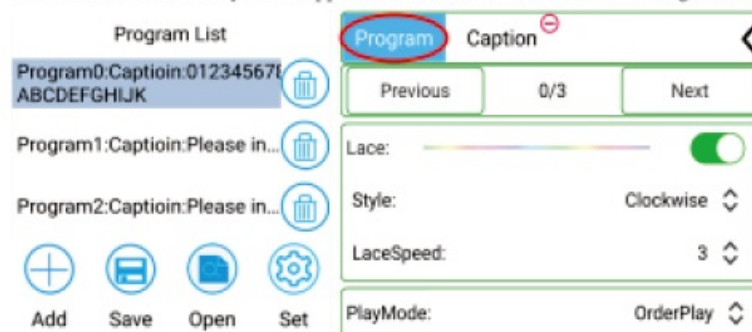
Program List

Program0:Captioin:01234567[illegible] ABCDEFGHIJK

Program1:Captioin:Please in...

Program2:Captioin:Please in...

Add Save Open Set

Program Caption

Previous 0/3 Next

Lace:

Style: Clockwise

LaceSpeed: 3

PlayMode: OrderPlay